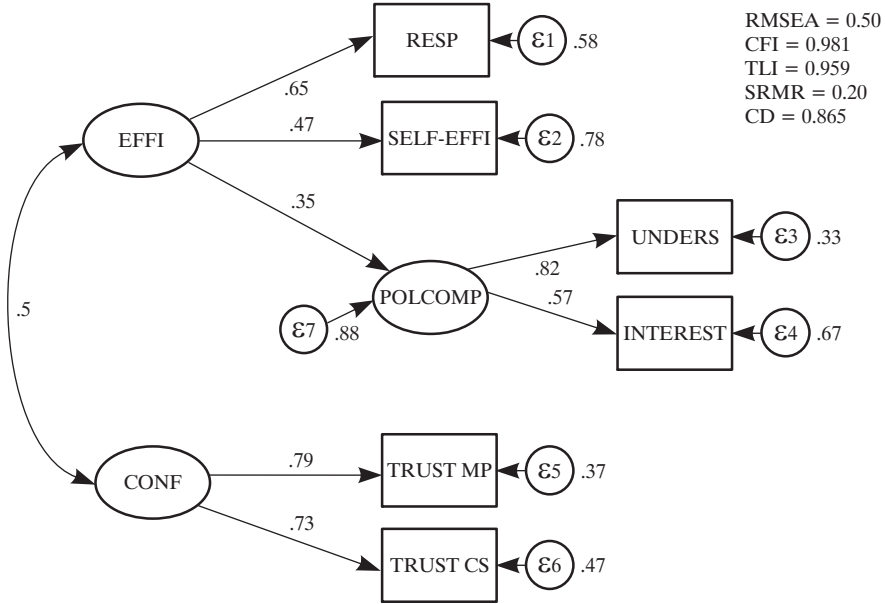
RMSEA = 0.50
CFI = 0.981
TLI = 0.959
SRMR = 0.20
CD = 0.865

RESP $\varepsilon1$ .58
.65
EFFI
.47
SELF-EFFI $\varepsilon2$ .78
.35
UNDERS $\varepsilon3$ .33
.82
POLCOMP
.57
$\varepsilon7$ .88
INTEREST $\varepsilon4$ .67
.5
CONF
.79
TRUST MP $\varepsilon5$ .37
.73
TRUST CS $\varepsilon6$ .47